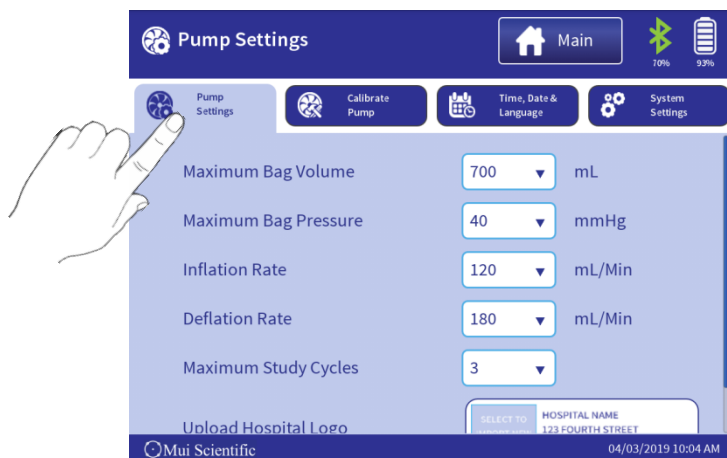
Pump Settings

Main

70%

93%

Pump Settings

Calibrate Pump

Time, Date & Language

System Settings

Maximum Bag Volume 700 mL

Maximum Bag Pressure 40 mmHg

Inflation Rate 120 mL/Min

Deflation Rate 180 mL/Min

Maximum Study Cycles 3

Upload Hospital Logo

SELECT TO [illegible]

HOSPITAL NAME
123 FOURTH STREET

Mui Scientific

04/03/2019 10:04 AM